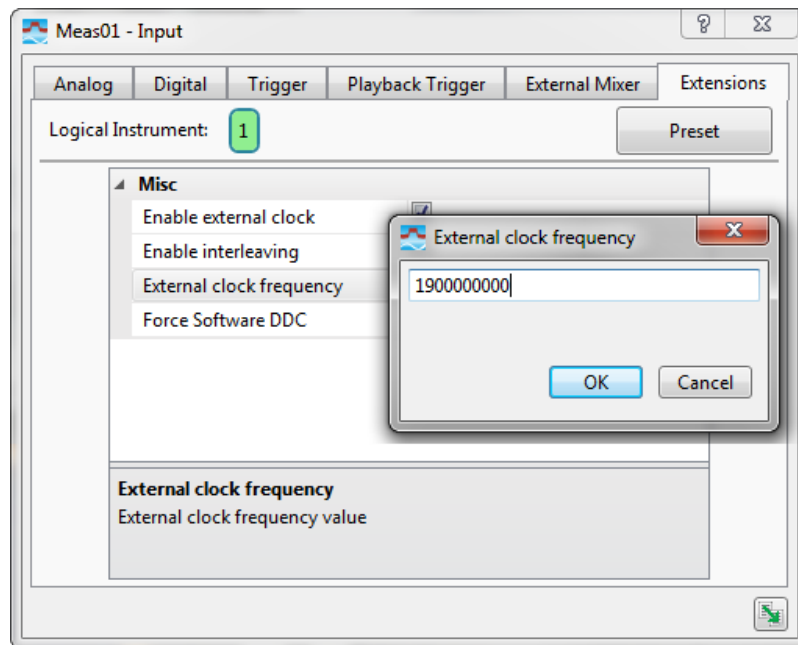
Meas01 - Input

?

Analog | Digital | Trigger | Playback Trigger | External Mixer | Extensions

Logical Instrument: 1

Preset

Misc
Enable external clock
Enable interleaving
External clock frequency
Force Software DDC

External clock frequency

1900000000

OK

Cancel

External clock frequency
External clock frequency value